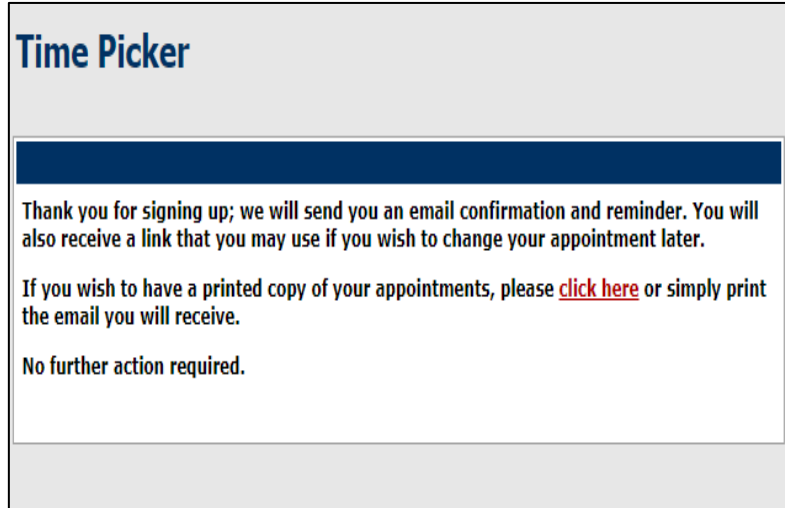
Time Picker

Thank you for signing up; we will send you an email confirmation and reminder. You will also receive a link that you may use if you wish to change your appointment later.

If you wish to have a printed copy of your appointments, please click here or simply print the email you will receive.

No further action required.